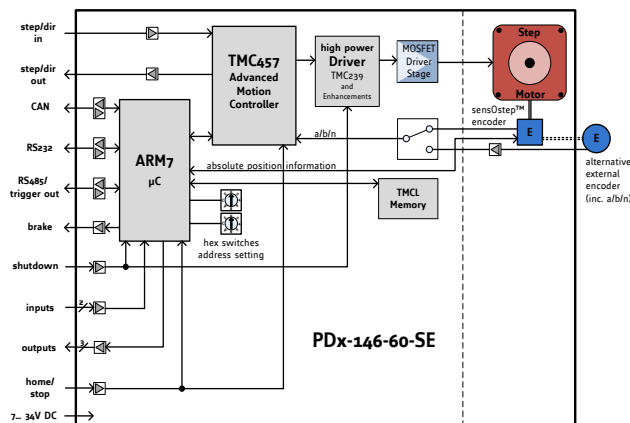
step/dir in

step/dir out

CAN

RS232

RS485/ trigger out

brake

shutdown

inputs

outputs

home/ stop

7... 34V DC

TMC457 Advanced Motion Controller

high power Driver TMC239 and Enhancements

MOSFET Driver Stage

Step

Motor

sensOstep™ encoder

E

E

alternative external encoder (inc. a/b/n)

a/b/n

absolute position information

ARM7 µC

TMCL Memory

hex switches address setting

2

3

PDx-146-60-SE